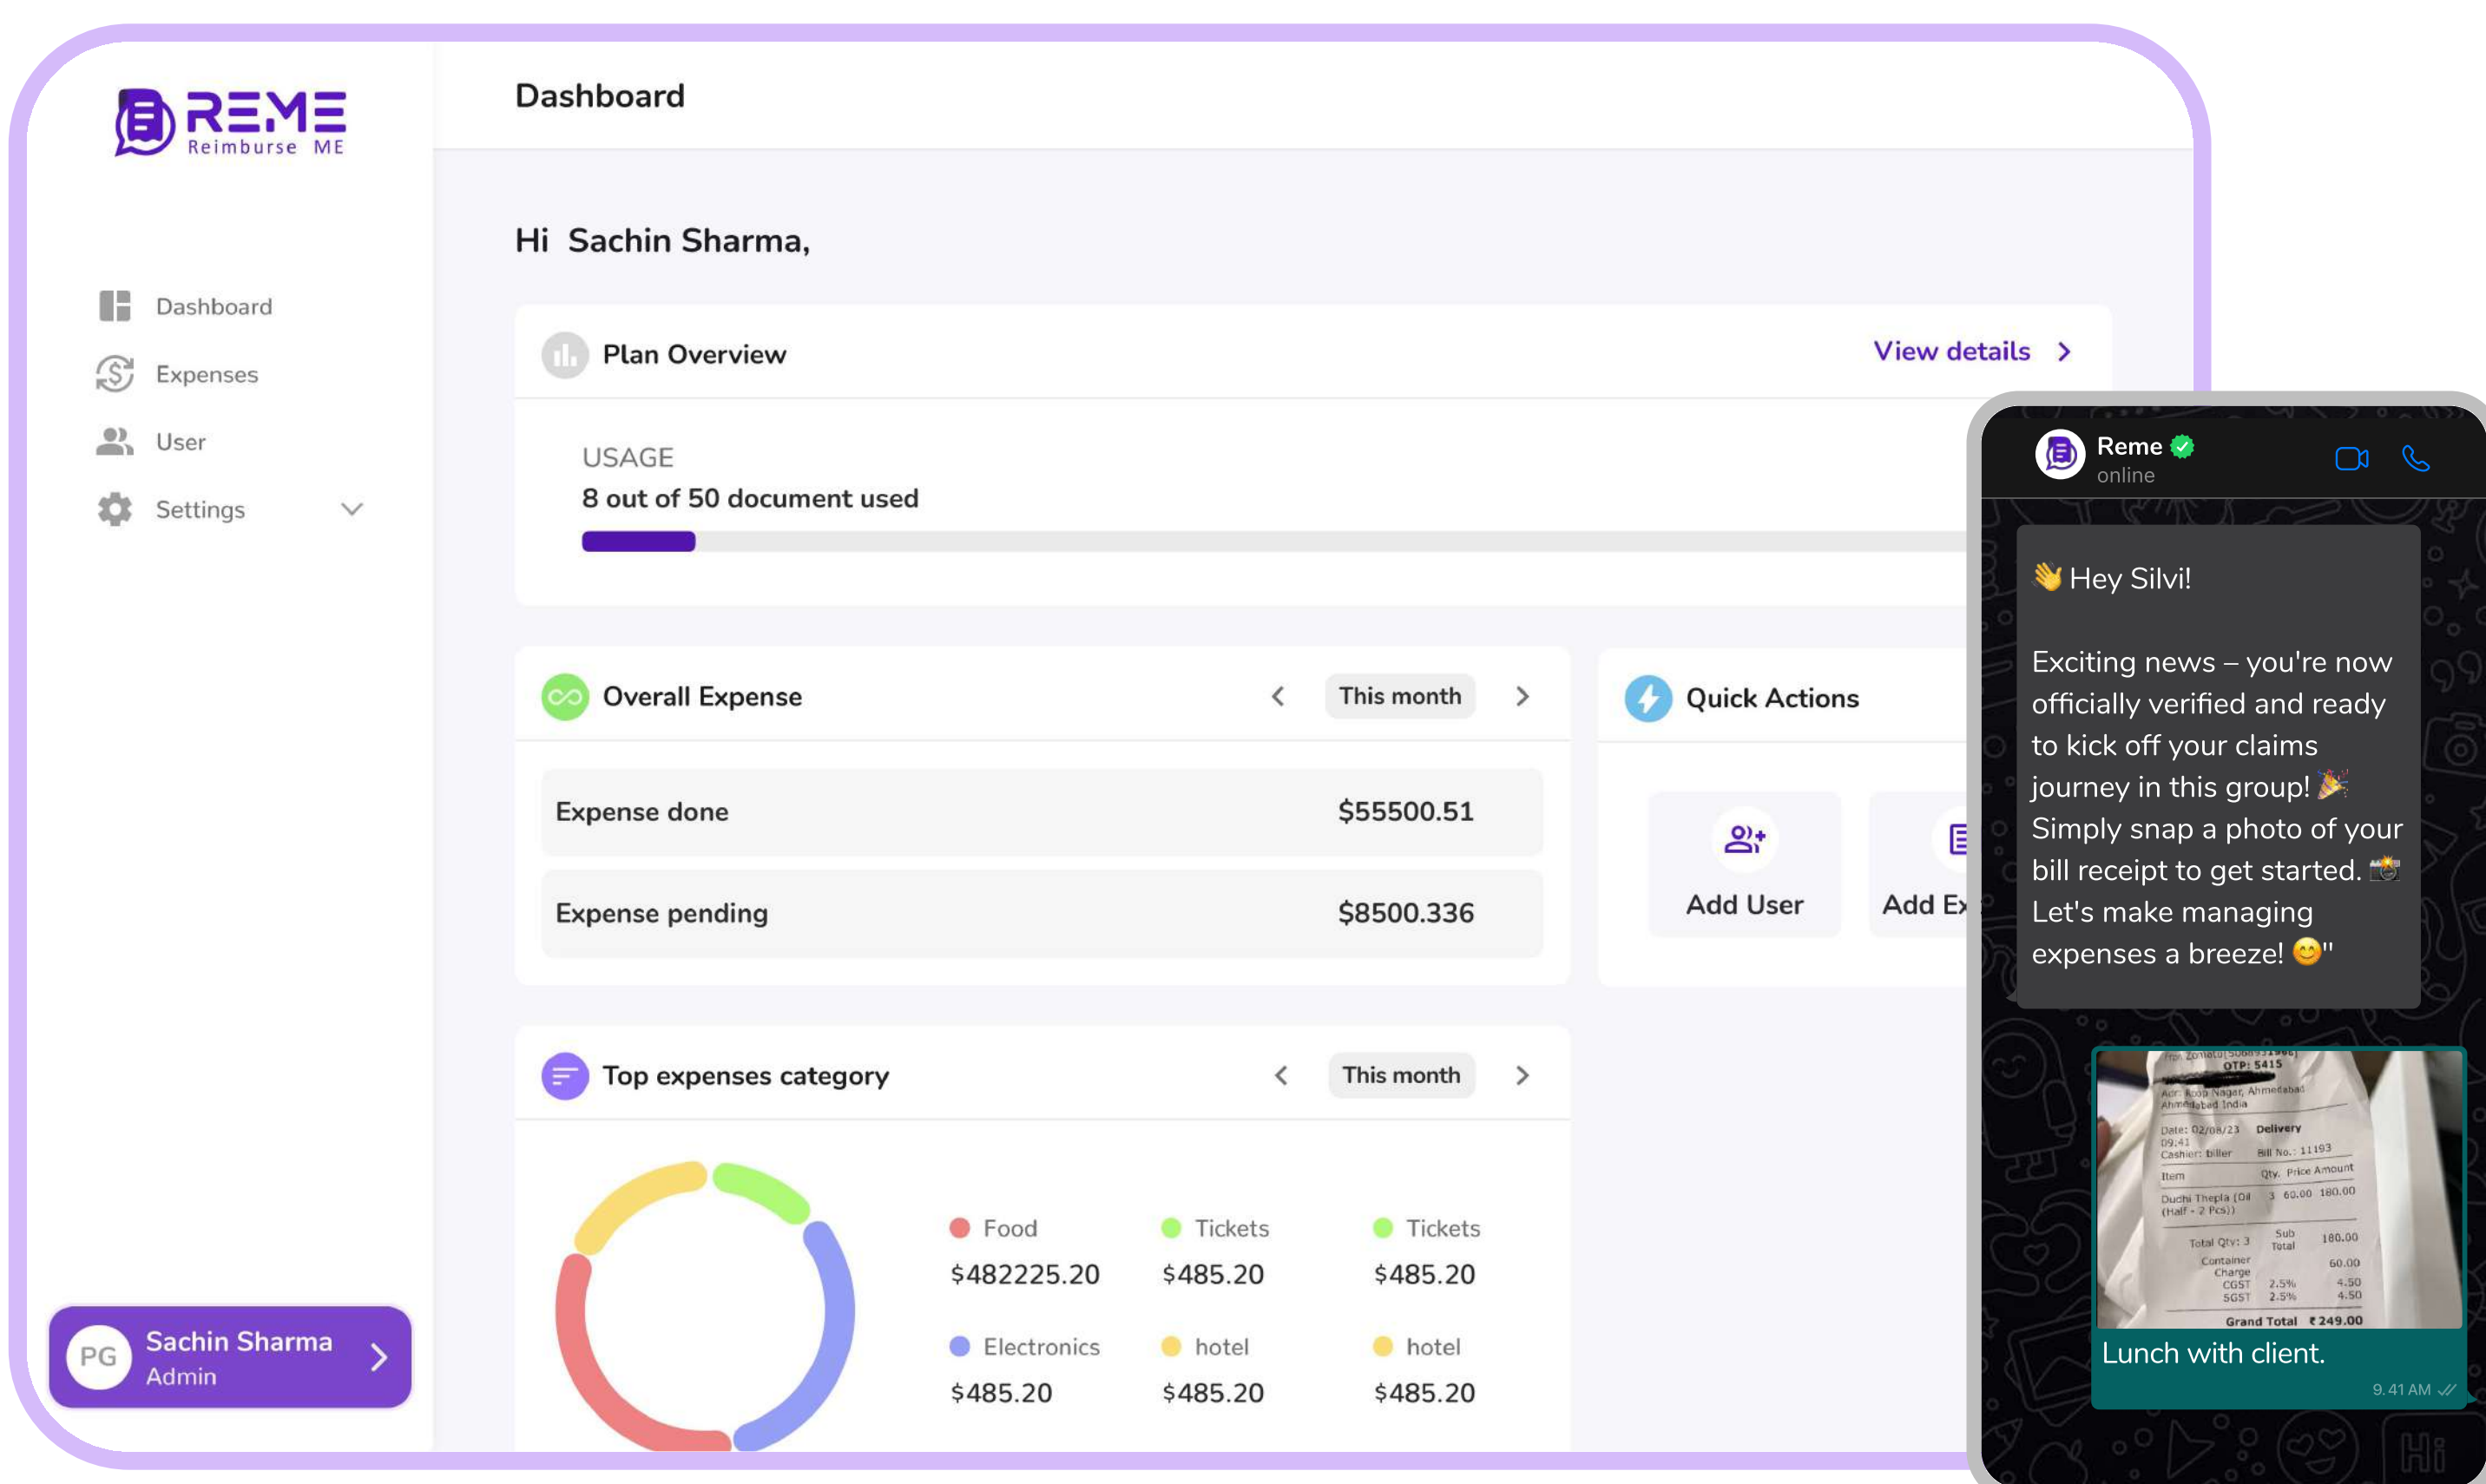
REME
Reimburse ME

Dashboard
Expenses
User
Settings

PG Sachin Sharma
Admin

Dashboard

Hi Sachin Sharma,

Plan Overview
View details

USAGE
8 out of 50 document used

Overall Expense
This month

| Expense done | $55500.51 |
|---|---|
| Expense pending | $8500.336 |

Quick Actions
Add User
Add Ex

Top expenses category
This month

Food $482225.20
Tickets $485.20
Tickets $485.20
Electronics $485.20
hotel $485.20
hotel $485.20

Reme
online

👋 Hey Silvi!

Exciting news – you're now officially verified and ready to kick off your claims journey in this group! 🎉 Simply snap a photo of your bill receipt to get started. 📸 Let's make managing expenses a breeze! 😊"

OTP: 5415
Adr: Roop Nagar, Ahmedabad
Ahmedabad India
Date: 02/08/23 Delivery
09:41
Cashier: biller Bill No.: 11193
Item Qty. Price Amount
Dudhi Thepla (Dil (Half - 2 Pcs)) 3 60.00 180.00
Total Qty: 3 Sub Total 180.00
Container Charge 60.00
CGST 2.5% 4.50
SGST 2.5% 4.50
Grand Total ₹ 249.00

Lunch with client.
9.41 AM